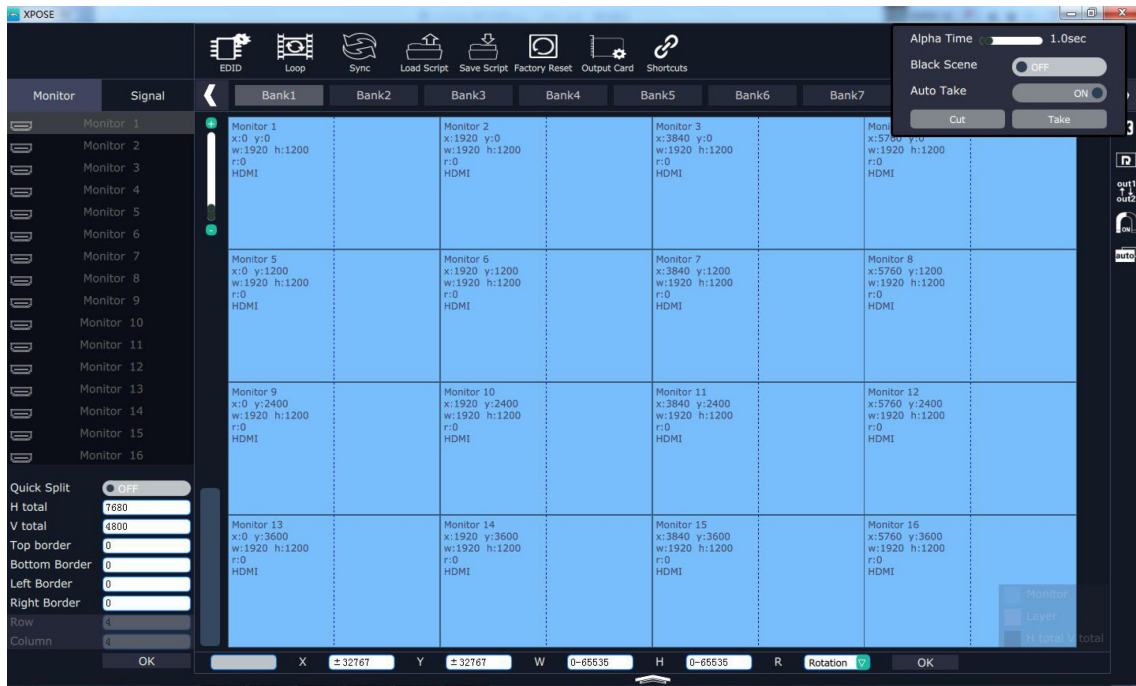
XPOSE

EDID Loop Sync Load Script Save Script Factory Reset Output Card Shortcuts

Alpha Time 1.0sec
Black Scene OFF
Auto Take ON
Cut Take

Monitor Signal

Bank1 Bank2 Bank3 Bank4 Bank5 Bank6 Bank7

Monitor 1
Monitor 2
Monitor 3
Monitor 4
Monitor 5
Monitor 6
Monitor 7
Monitor 8
Monitor 9
Monitor 10
Monitor 11
Monitor 12
Monitor 13
Monitor 14
Monitor 15
Monitor 16

Quick Split OFF
H total 7680
V total 4800
Top border 0
Bottom Border 0
Left Border 0
Right Border 0
Row 4
Column 4
OK

Monitor 1
x:0 y:0
w:1920 h:1200
r:0
HDMI

Monitor 2
x:1920 y:0
w:1920 h:1200
r:0
HDMI

Monitor 3
x:3840 y:0
w:1920 h:1200
r:0
HDMI

Moni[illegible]
x:5760 y:0
w:1920 h:1200
r:0
HDMI

Monitor 5
x:0 y:1200
w:1920 h:1200
r:0
HDMI

Monitor 6
x:1920 y:1200
w:1920 h:1200
r:0
HDMI

Monitor 7
x:3840 y:1200
w:1920 h:1200
r:0
HDMI

Monitor 8
x:5760 y:1200
w:1920 h:1200
r:0
HDMI

Monitor 9
x:0 y:2400
w:1920 h:1200
r:0
HDMI

Monitor 10
x:1920 y:2400
w:1920 h:1200
r:0
HDMI

Monitor 11
x:3840 y:2400
w:1920 h:1200
r:0
HDMI

Monitor 12
x:5760 y:2400
w:1920 h:1200
r:0
HDMI

Monitor 13
x:0 y:3600
w:1920 h:1200
r:0
HDMI

Monitor 14
x:1920 y:3600
w:1920 h:1200
r:0
HDMI

Monitor 15
x:3840 y:3600
w:1920 h:1200
r:0
HDMI

Monitor 16
x:5760 y:3600
w:1920 h:1200
r:0
HDMI

Monitor
Layer
H total V total

X ±32767 Y ±32767 W 0~65535 H 0~65535 R Rotation OK

out1 out2 ON auto